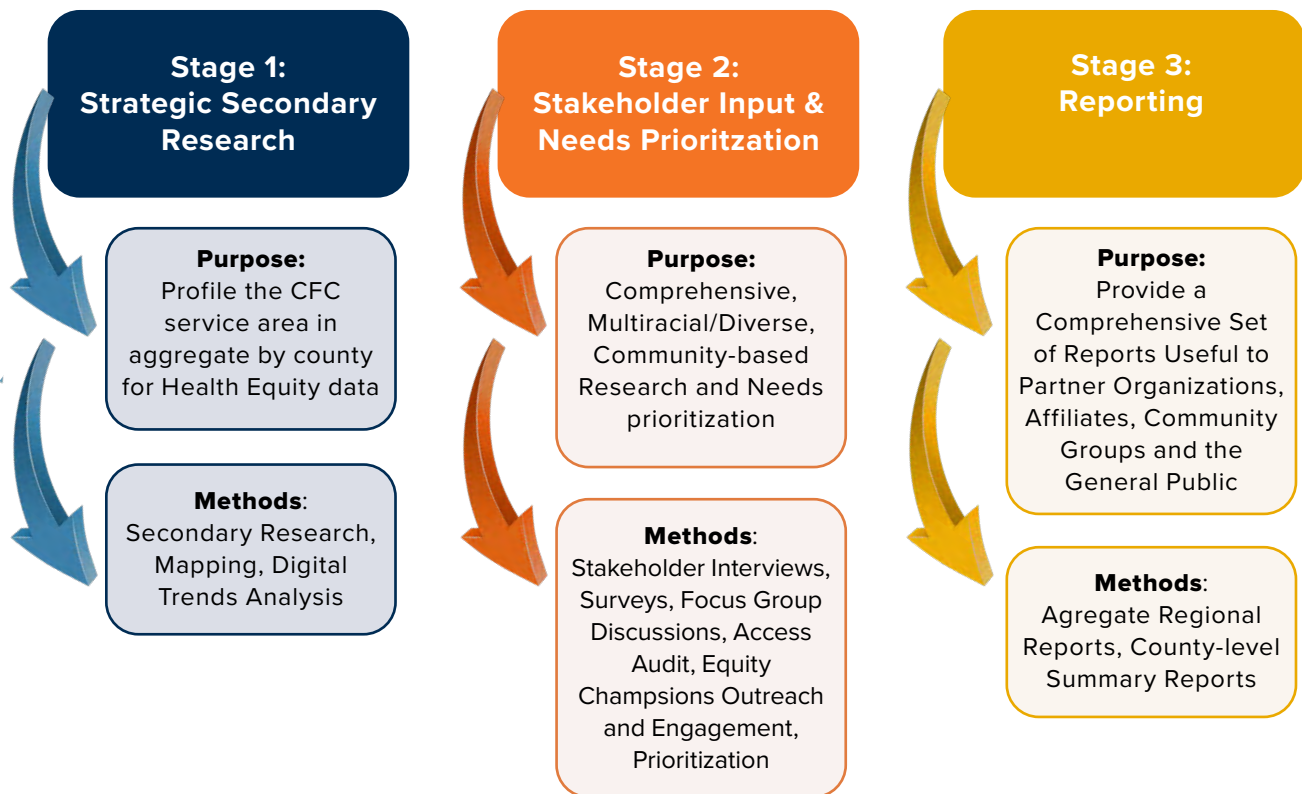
Stage 1:
Strategic Secondary Research

Purpose:
Profile the CFC service area in aggregate by county for Health Equity data

Methods:
Secondary Research, Mapping, Digital Trends Analysis

Stage 2:
Stakeholder Input & Needs Prioritzation

Purpose:
Comprehensive, Multiracial/Diverse, Community-based Research and Needs prioritization

Methods:
Stakeholder Interviews, Surveys, Focus Group Discussions, Access Audit, Equity Champsions Outreach and Engagement, Prioritization

Stage 3:
Reporting

Purpose:
Provide a Comprehensive Set of Reports Useful to Partner Organizations, Affiliates, Community Groups and the General Public

Methods:
Agregate Regional Reports, County-level Summary Reports